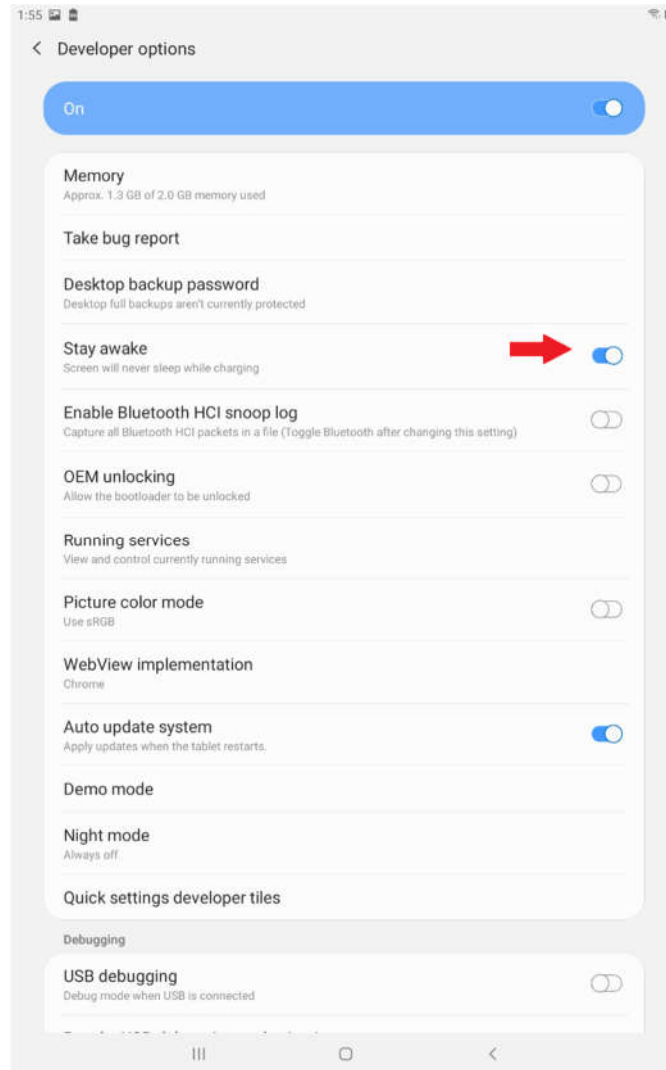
1:55

Developer options

On

Memory
Approx. 1.3 GB of 2.0 GB memory used

Take bug report

Desktop backup password
Desktop full backups aren't currently protected

Stay awake
Screen will never sleep while charging

Enable Bluetooth HCI snoop log
Capture all Bluetooth HCI packets in a file (Toggle Bluetooth after changing this setting)

OEM unlocking
Allow the bootloader to be unlocked

Running services
View and control currently running services

Picture color mode
Use sRGB

WebView implementation
Chrome

Auto update system
Apply updates when the tablet restarts.

Demo mode

Night mode
Always off

Quick settings developer tiles

Debugging

USB debugging
Debug mode when USB is connected

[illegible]